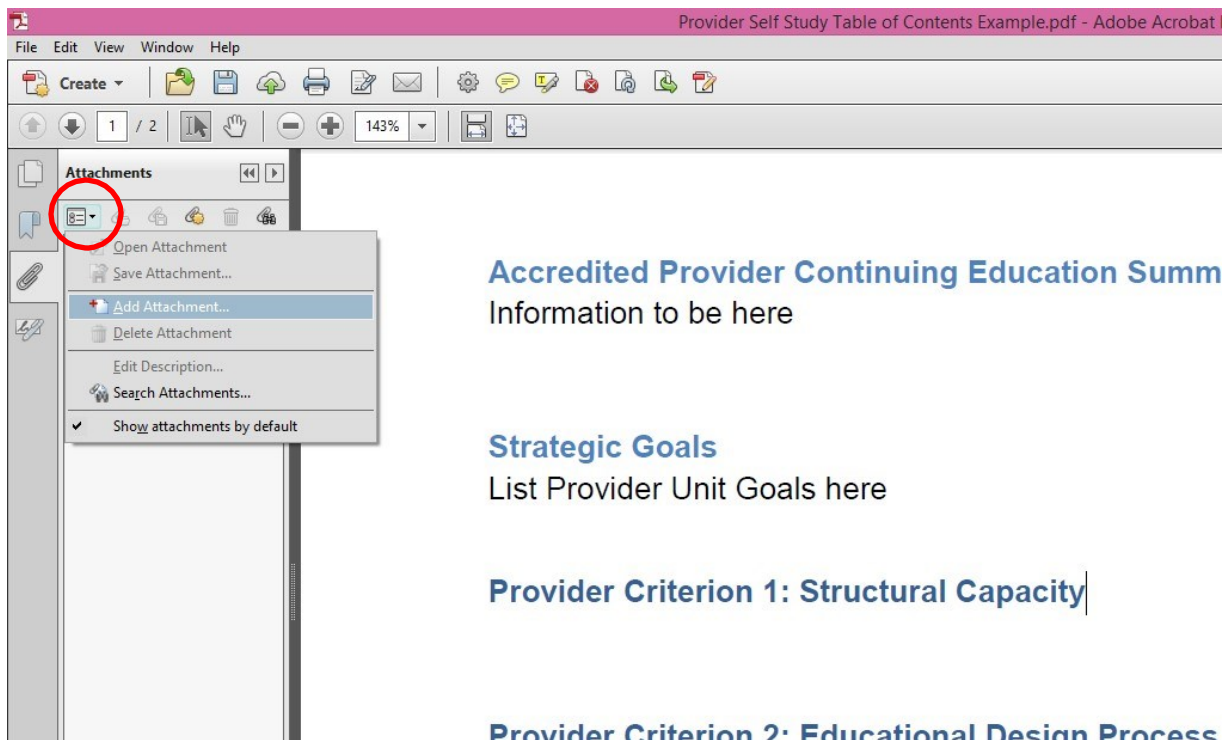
Provider Self Study Table of Contents Example.pdf - Adobe Acrobat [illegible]

File Edit View Window Help

Create

1 / 2

143%

Attachments

Open Attachment
Save Attachment...
Add Attachment...
Delete Attachment
Edit Description...
Search Attachments...
Show attachments by default

Accredited Provider Continuing Education Summ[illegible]
Information to be here

Strategic Goals
List Provider Unit Goals here

Provider Criterion 1: Structural Capacity

Provider Criterion 2: Educational Design Process